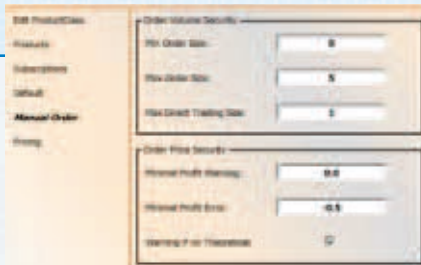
Edit Product/Class
Products
Subscriptions
Default
Manual Order
Pricing

Order Volume Security
Min Order Size: 0
Max Order Size: 5
Max Direct Trading Size: 1

Order Price Security
Minimal Profit Warning: 0.0
Minimal Profit Error: -0.5
Warning if on Theoretical